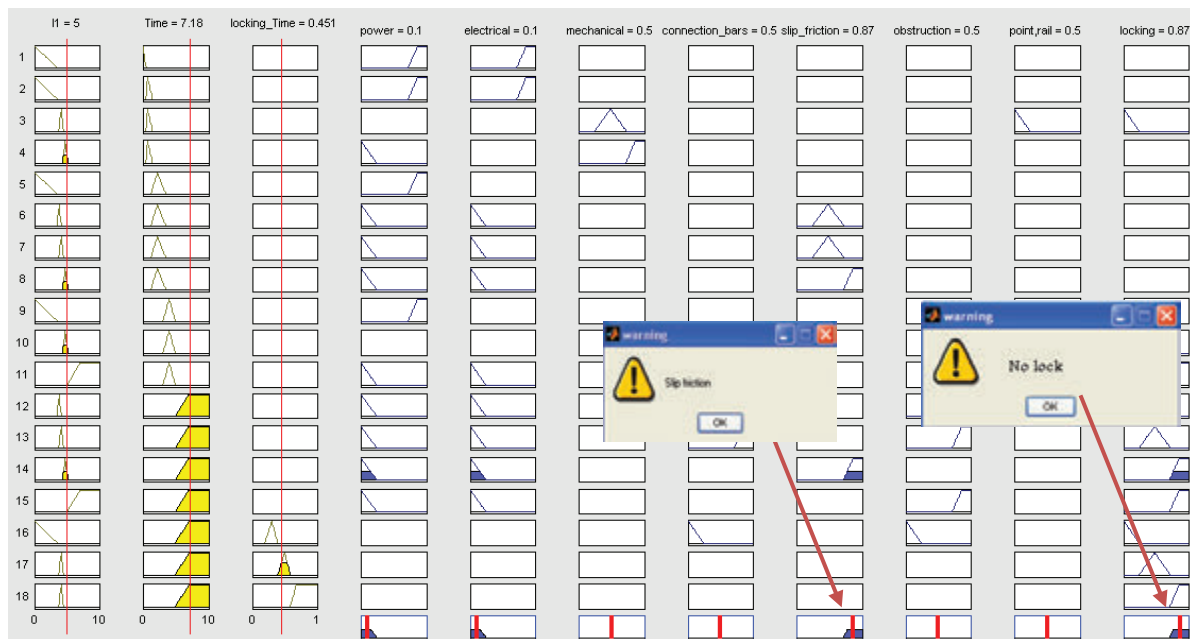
I1 = 5

Time = 7.18

locking_Time = 0.451

power = 0.1

electrical = 0.1

mechanical = 0.5

connection_bars = 0.5

slip_friction = 0.87

obstruction = 0.5

point,rail = 0.5

locking = 0.87

1
2
3
4
5
6
7
8
9
10
11
12
13
14
15
16
17
18

0 10

0 10

0 1

warning

Slip friction

OK

warning

No lock

OK